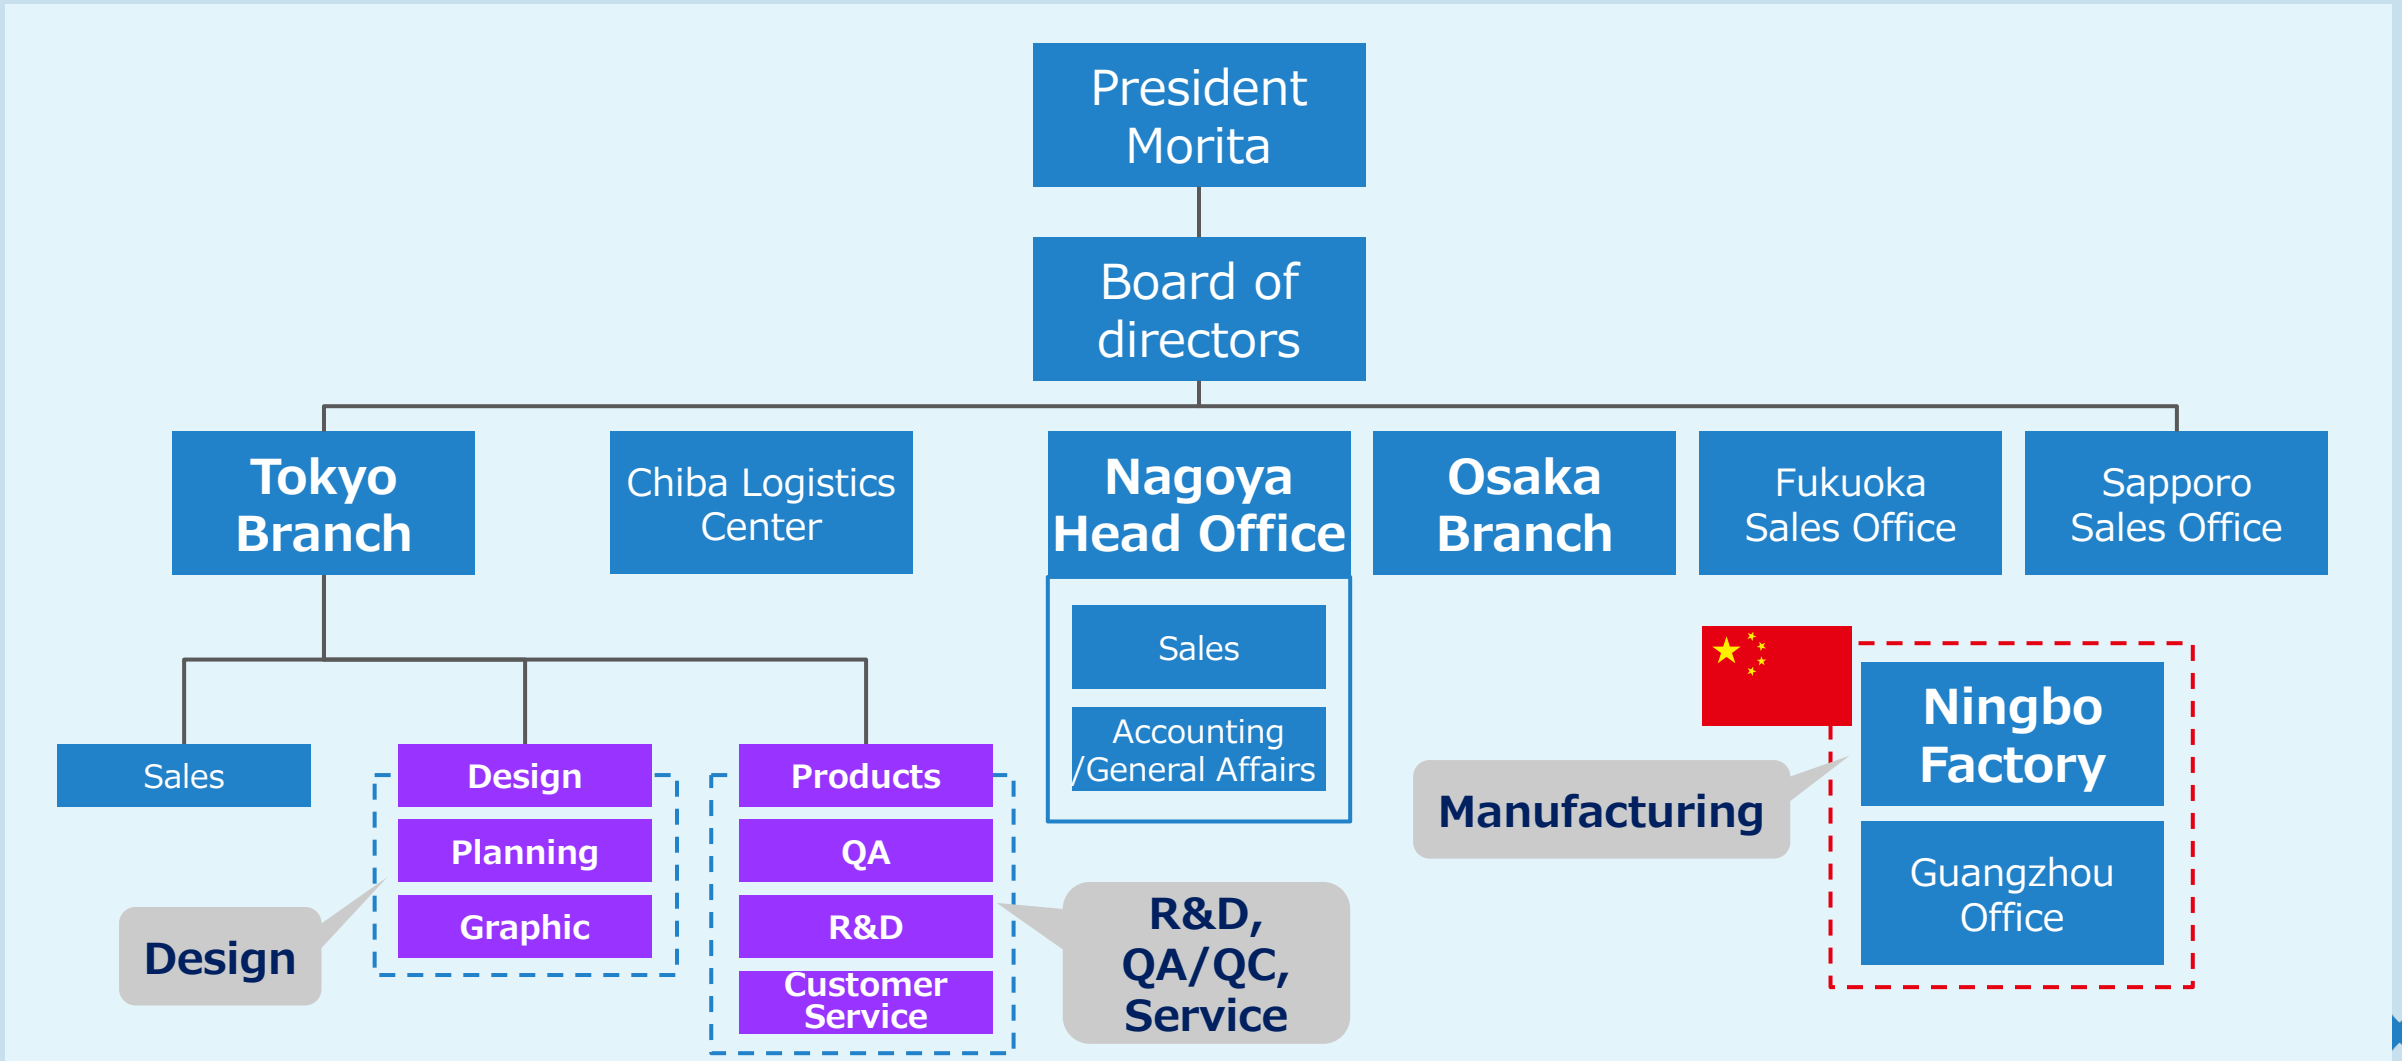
President Morita

Board of directors

Tokyo Branch

Chiba Logistics Center

Nagoya Head Office

Osaka Branch

Fukuoka Sales Office

Sapporo Sales Office

Sales

Accounting /General Affairs

Sales

Design

Planning

Graphic

Products

QA

R&D

Customer Service

Design

R&D, QA/QC, Service

Manufacturing

Ningbo Factory

Guangzhou Office